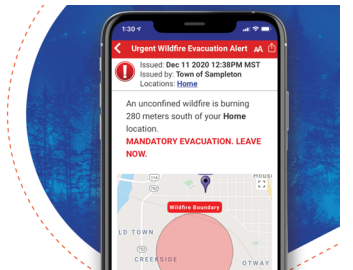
1:30

Urgent Wildfire Evacuation Alert

AA

Issued: Dec 11 2020 12:38PM MST
Issued by: Town of Sampleton
Locations: Home

An unconfined wildfire is burning 280 meters south of your Home location.

MANDATORY EVACUATION. LEAVE NOW.

Wildfire Boundary

LD TOWN

CREEKSIDE

OTWAY

HOUS